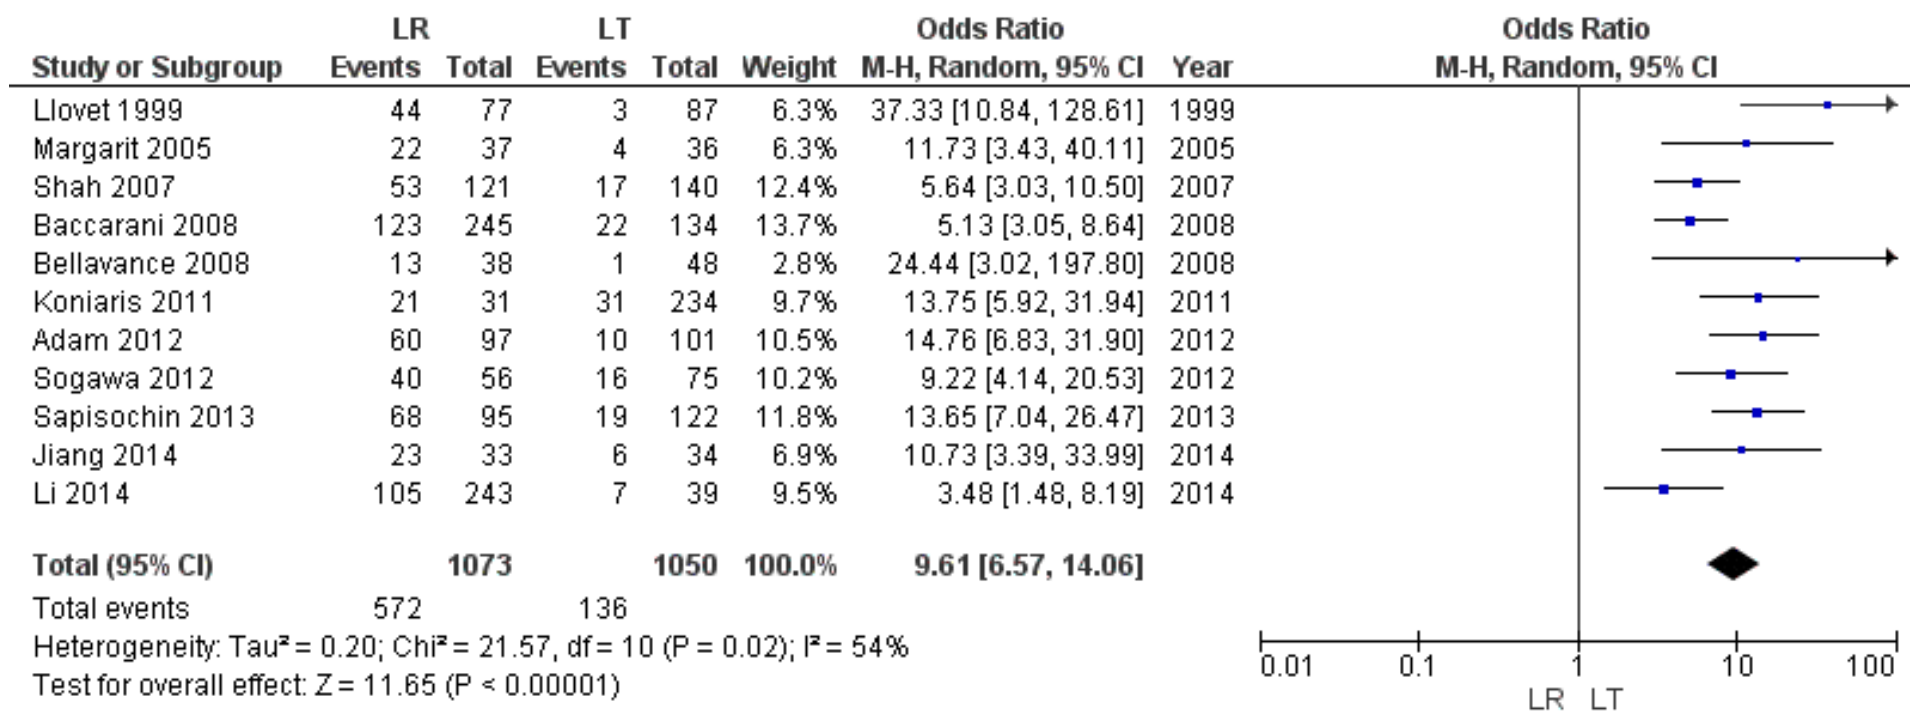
| Study or Subgroup | LR Events | LR Total | LT Events | LT Total | Weight | Odds Ratio M-H, Random, 95% CI | Year |
|---|---|---|---|---|---|---|---|
| Llovet 1999 | 44 | 77 | 3 | 87 | 6.3% | 37.33 [10.84, 128.61] | 1999 |
| Margarit 2005 | 22 | 37 | 4 | 36 | 6.3% | 11.73 [3.43, 40.11] | 2005 |
| Shah 2007 | 53 | 121 | 17 | 140 | 12.4% | 5.64 [3.03, 10.50] | 2007 |
| Baccarani 2008 | 123 | 245 | 22 | 134 | 13.7% | 5.13 [3.05, 8.64] | 2008 |
| Bellavance 2008 | 13 | 38 | 1 | 48 | 2.8% | 24.44 [3.02, 197.80] | 2008 |
| Koniaris 2011 | 21 | 31 | 31 | 234 | 9.7% | 13.75 [5.92, 31.94] | 2011 |
| Adam 2012 | 60 | 97 | 10 | 101 | 10.5% | 14.76 [6.83, 31.90] | 2012 |
| Sogawa 2012 | 40 | 56 | 16 | 75 | 10.2% | 9.22 [4.14, 20.53] | 2012 |
| Sapisochin 2013 | 68 | 95 | 19 | 122 | 11.8% | 13.65 [7.04, 26.47] | 2013 |
| Jiang 2014 | 23 | 33 | 6 | 34 | 6.9% | 10.73 [3.39, 33.99] | 2014 |
| Li 2014 | 105 | 243 | 7 | 39 | 9.5% | 3.48 [1.48, 8.19] | 2014 |
| Total (95% CI) | | 1073 | | 1050 | 100.0% | 9.61 [6.57, 14.06] | |
| Total events | 572 | | 136 | | | | |

Heterogeneity: Tau² = 0.20; Chi² = 21.57, df = 10 (P = 0.02); I² = 54%
Test for overall effect: Z = 11.65 (P < 0.00001)

Odds Ratio
M-H, Random, 95% CI

0.01 0.1 1 10 100
LR LT